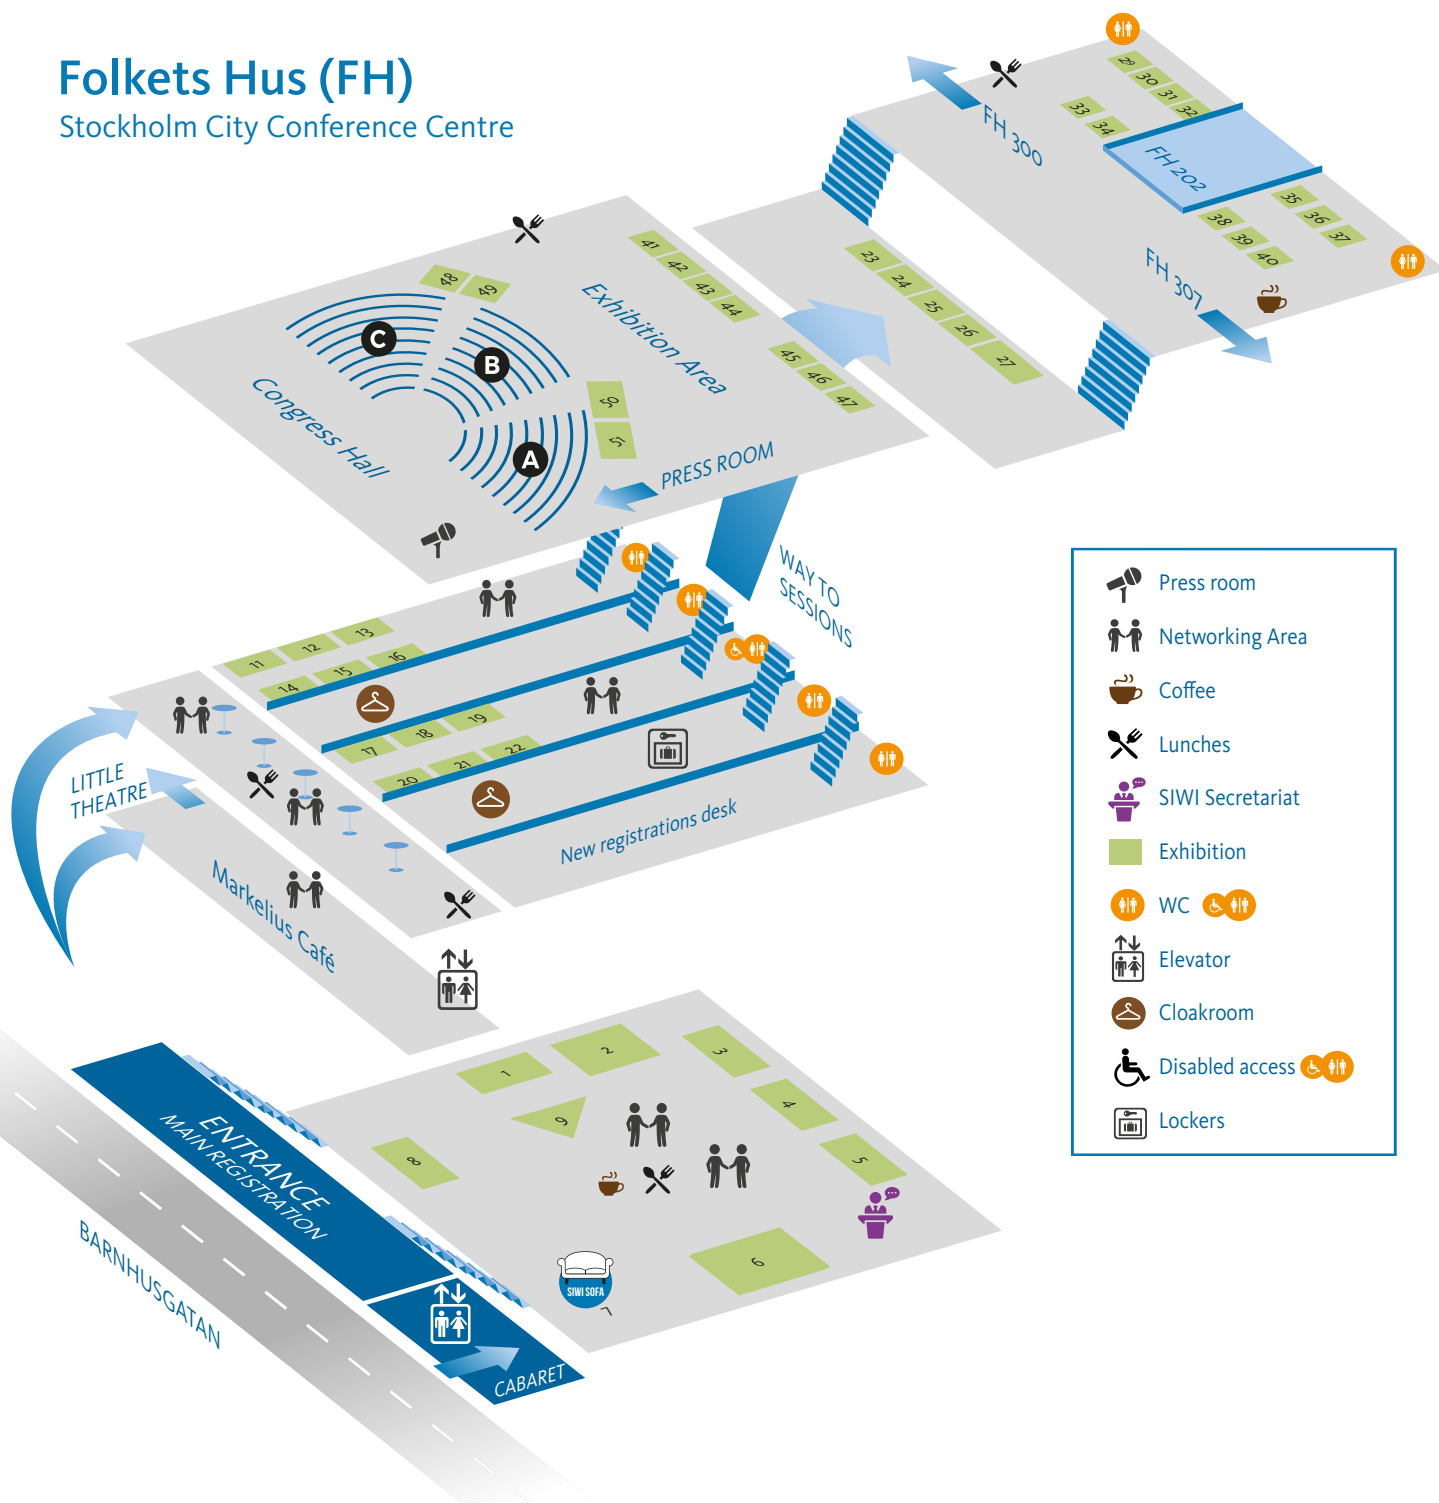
Folkets Hus (FH)
Stockholm City Conference Centre

FH 300
FH 202
FH 307
29 30 31 32
33 34
35 36 37
38 39 40
23 24 25 26 27

Congress Hall
Exhibition Area
C
B
A
48 49
41 42 43 44
45 46 47
50 51
PRESS ROOM

WAY TO SESSIONS

11 12 13
14 15 16
17 18 19
20 21 22
New registrations desk

LITTLE THEATRE
Markelius Café

1 2 3 4 5 6 7 8 9
SIWI SOFA
ENTRANCE
MAIN REGISTRATION
BARNHUSGATAN
CABARET

Press room
Networking Area
Coffee
Lunches
SIWI Secretariat
Exhibition
WC
Elevator
Cloakroom
Disabled access
Lockers